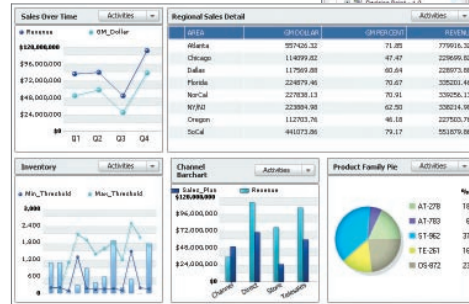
Sales Over Time
Activities
Revenue
GM_Dollar
$120,000,000
$96,000,000
$72,000,000
$48,000,000
$24,000,000
$0
Q1
Q2
Q3
Q4

Regional Sales Detail
Activities

| AREA | GM DOLLAR | GM PERCENT | REVENU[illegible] |
|---|---|---|---|
| Atlanta | 557426.32 | 71.85 | 779916.3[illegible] |
| Chicago | 114899.82 | 47.47 | 229699.8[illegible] |
| Dallas | 117569.88 | 60.64 | 226973.8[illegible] |
| Florida | 224879.46 | 70.67 | 335201.4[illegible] |
| NorCal | 227838.13 | 70.91 | 339256.1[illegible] |
| NY/NJ | 223884.98 | 62.50 | 338214.9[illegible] |
| Oregon | 112703.76 | 46.18 | 227503.7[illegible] |
| SoCal | 441073.86 | 79.17 | 551879.8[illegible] |

Inventory
Activities
Min_Threshold
Max_Threshold
2,000
1,600
1,200
800
400
0

Channel Barchart
Activities
Sales_Plan
Revenue
$120,000,000
$96,000,000
$72,000,000
$48,000,000
$24,000,000
$0
Channel
Direct
Store
Telesales

Product Family Pie
Activities
AT-278
AT-783
ST-962
TE-261
OS-872